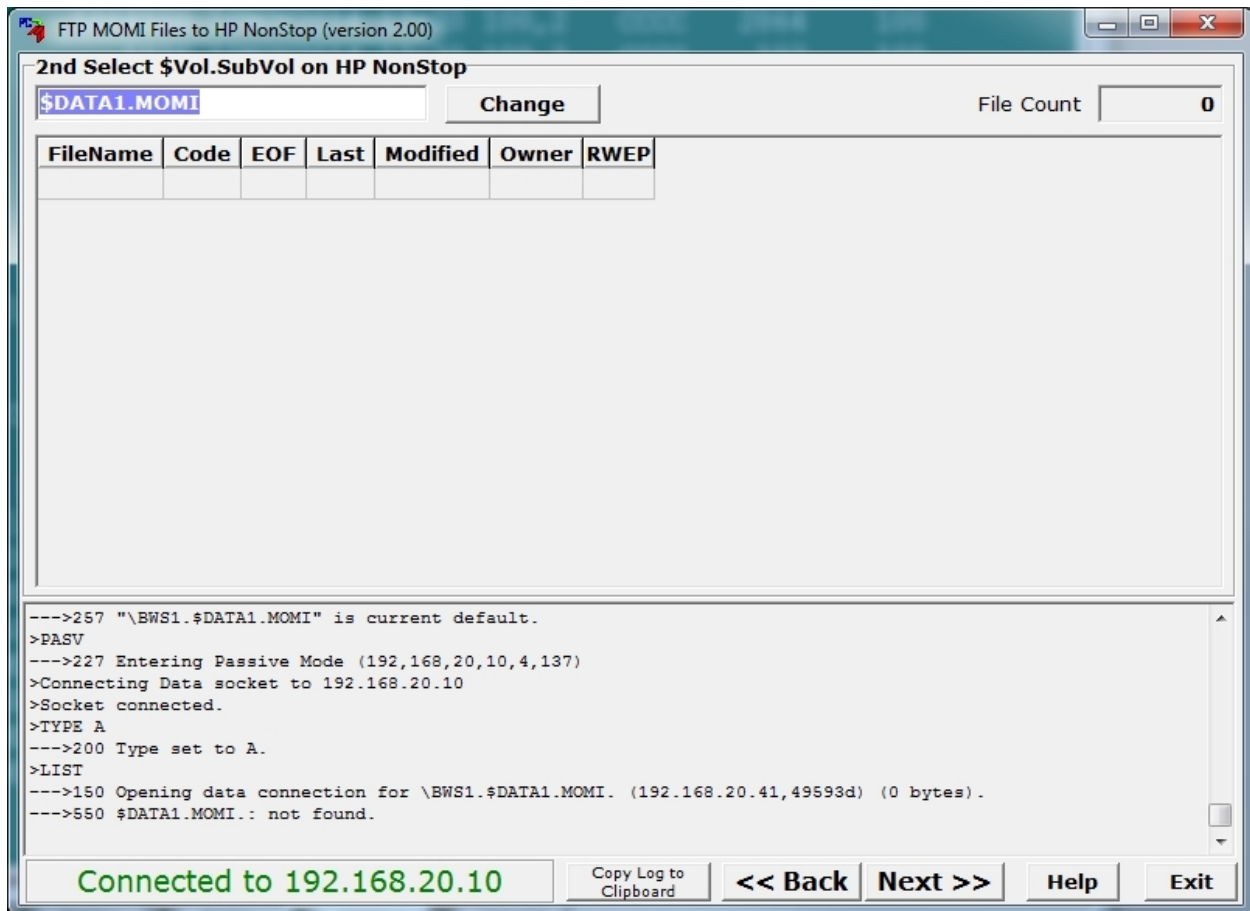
FTP MOMI Files to HP NonStop (version 2.00)

2nd Select $Vol.SubVol on HP NonStop

$DATA1.MOMI

Change

File Count 0

| FileName | Code | EOF | Last | Modified | Owner | RWEP |
|---|---|---|---|---|---|---|
| | | | | | | |

--->257 "\BWS1.$DATA1.MOMI" is current default.
>PASV
--->227 Entering Passive Mode (192,168,20,10,4,137)
>Connecting Data socket to 192.168.20.10
>Socket connected.
>TYPE A
--->200 Type set to A.
>LIST
--->150 Opening data connection for \BWS1.$DATA1.MOMI. (192.168.20.41,49593d) (0 bytes).
--->550 $DATA1.MOMI.: not found.

Connected to 192.168.20.10

Copy Log to Clipboard

<< Back

Next >>

Help

Exit